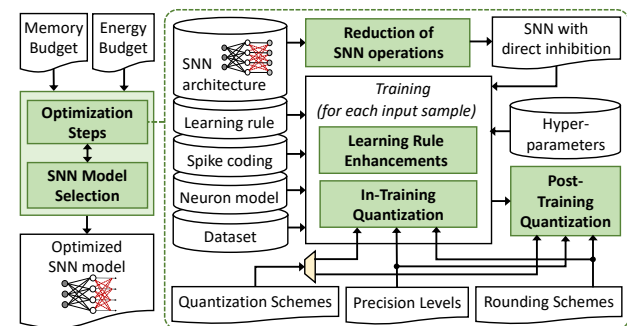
Memory Budget

Energy Budget

Optimization Steps

SNN Model Selection

Optimized SNN model

SNN architecture

Learning rule

Spike coding

Neuron model

Dataset

Reduction of SNN operations

SNN with direct inhibition

Training (for each input sample)

Learning Rule Enhancements

In-Training Quantization

Hyper-parameters

Post-Training Quantization

Quantization Schemes

Precision Levels

Rounding Schemes